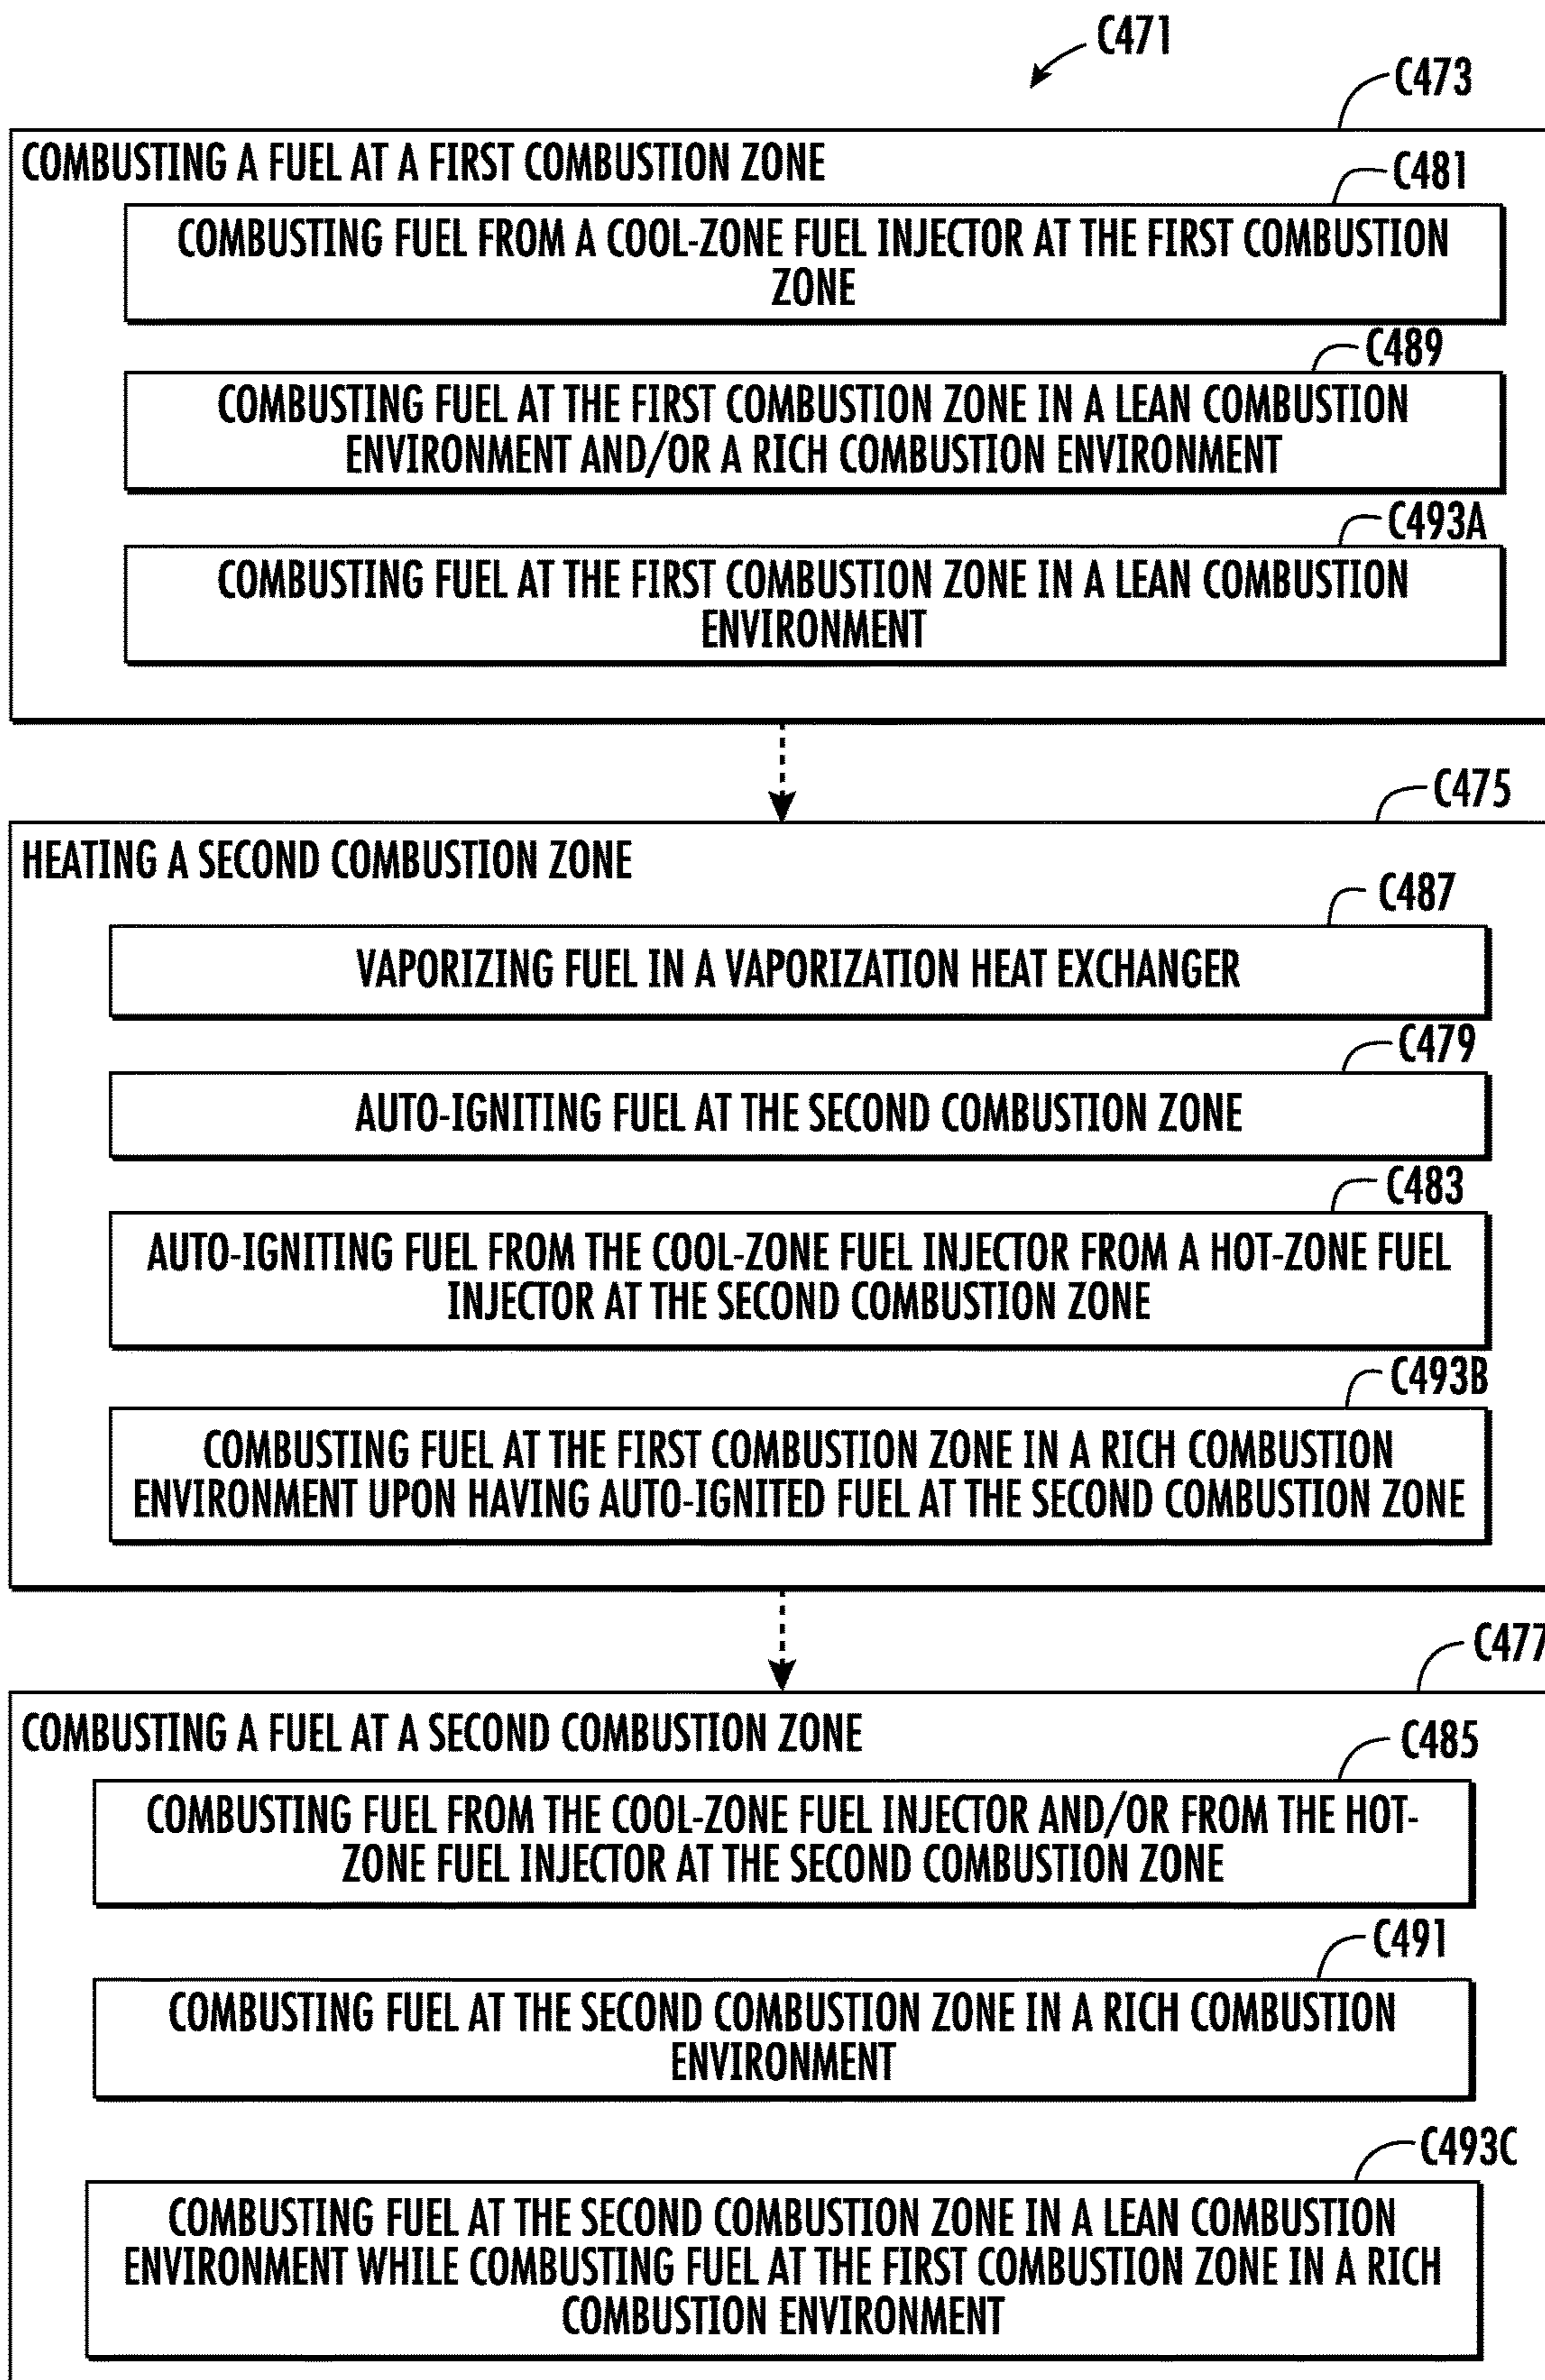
C471

C473

COMBUSTING A FUEL AT A FIRST COMBUSTION ZONE

C481

COMBUSTING FUEL FROM A COOL-ZONE FUEL INJECTOR AT THE FIRST COMBUSTION ZONE

C489

COMBUSTING FUEL AT THE FIRST COMBUSTION ZONE IN A LEAN COMBUSTION ENVIRONMENT AND/OR A RICH COMBUSTION ENVIRONMENT

C493A

COMBUSTING FUEL AT THE FIRST COMBUSTION ZONE IN A LEAN COMBUSTION ENVIRONMENT

C475

HEATING A SECOND COMBUSTION ZONE

C487

VAPORIZING FUEL IN A VAPORIZATION HEAT EXCHANGER

C479

AUTO-IGNITING FUEL AT THE SECOND COMBUSTION ZONE

C483

AUTO-IGNITING FUEL FROM THE COOL-ZONE FUEL INJECTOR FROM A HOT-ZONE FUEL INJECTOR AT THE SECOND COMBUSTION ZONE

C493B

COMBUSTING FUEL AT THE FIRST COMBUSTION ZONE IN A RICH COMBUSTION ENVIRONMENT UPON HAVING AUTO-IGNITED FUEL AT THE SECOND COMBUSTION ZONE

C477

COMBUSTING A FUEL AT A SECOND COMBUSTION ZONE

C485

COMBUSTING FUEL FROM THE COOL-ZONE FUEL INJECTOR AND/OR FROM THE HOT-ZONE FUEL INJECTOR AT THE SECOND COMBUSTION ZONE

C491

COMBUSTING FUEL AT THE SECOND COMBUSTION ZONE IN A RICH COMBUSTION ENVIRONMENT

C493C

COMBUSTING FUEL AT THE SECOND COMBUSTION ZONE IN A LEAN COMBUSTION ENVIRONMENT WHILE COMBUSTING FUEL AT THE FIRST COMBUSTION ZONE IN A RICH COMBUSTION ENVIRONMENT